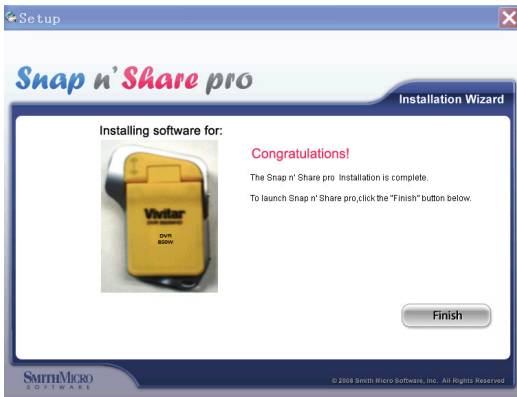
Setup

Snap n' Share pro

Installation Wizard

Installing software for:

Vivitar
DVR
850W

Congratulations!

The Snap n' Share pro Installation is complete.

To launch Snap n' Share pro,click the "Finish" button below.

Finish

SMITHMICRO
SOFTWARE

© 2008 Smith Micro Software, Inc. All Rights Reserved